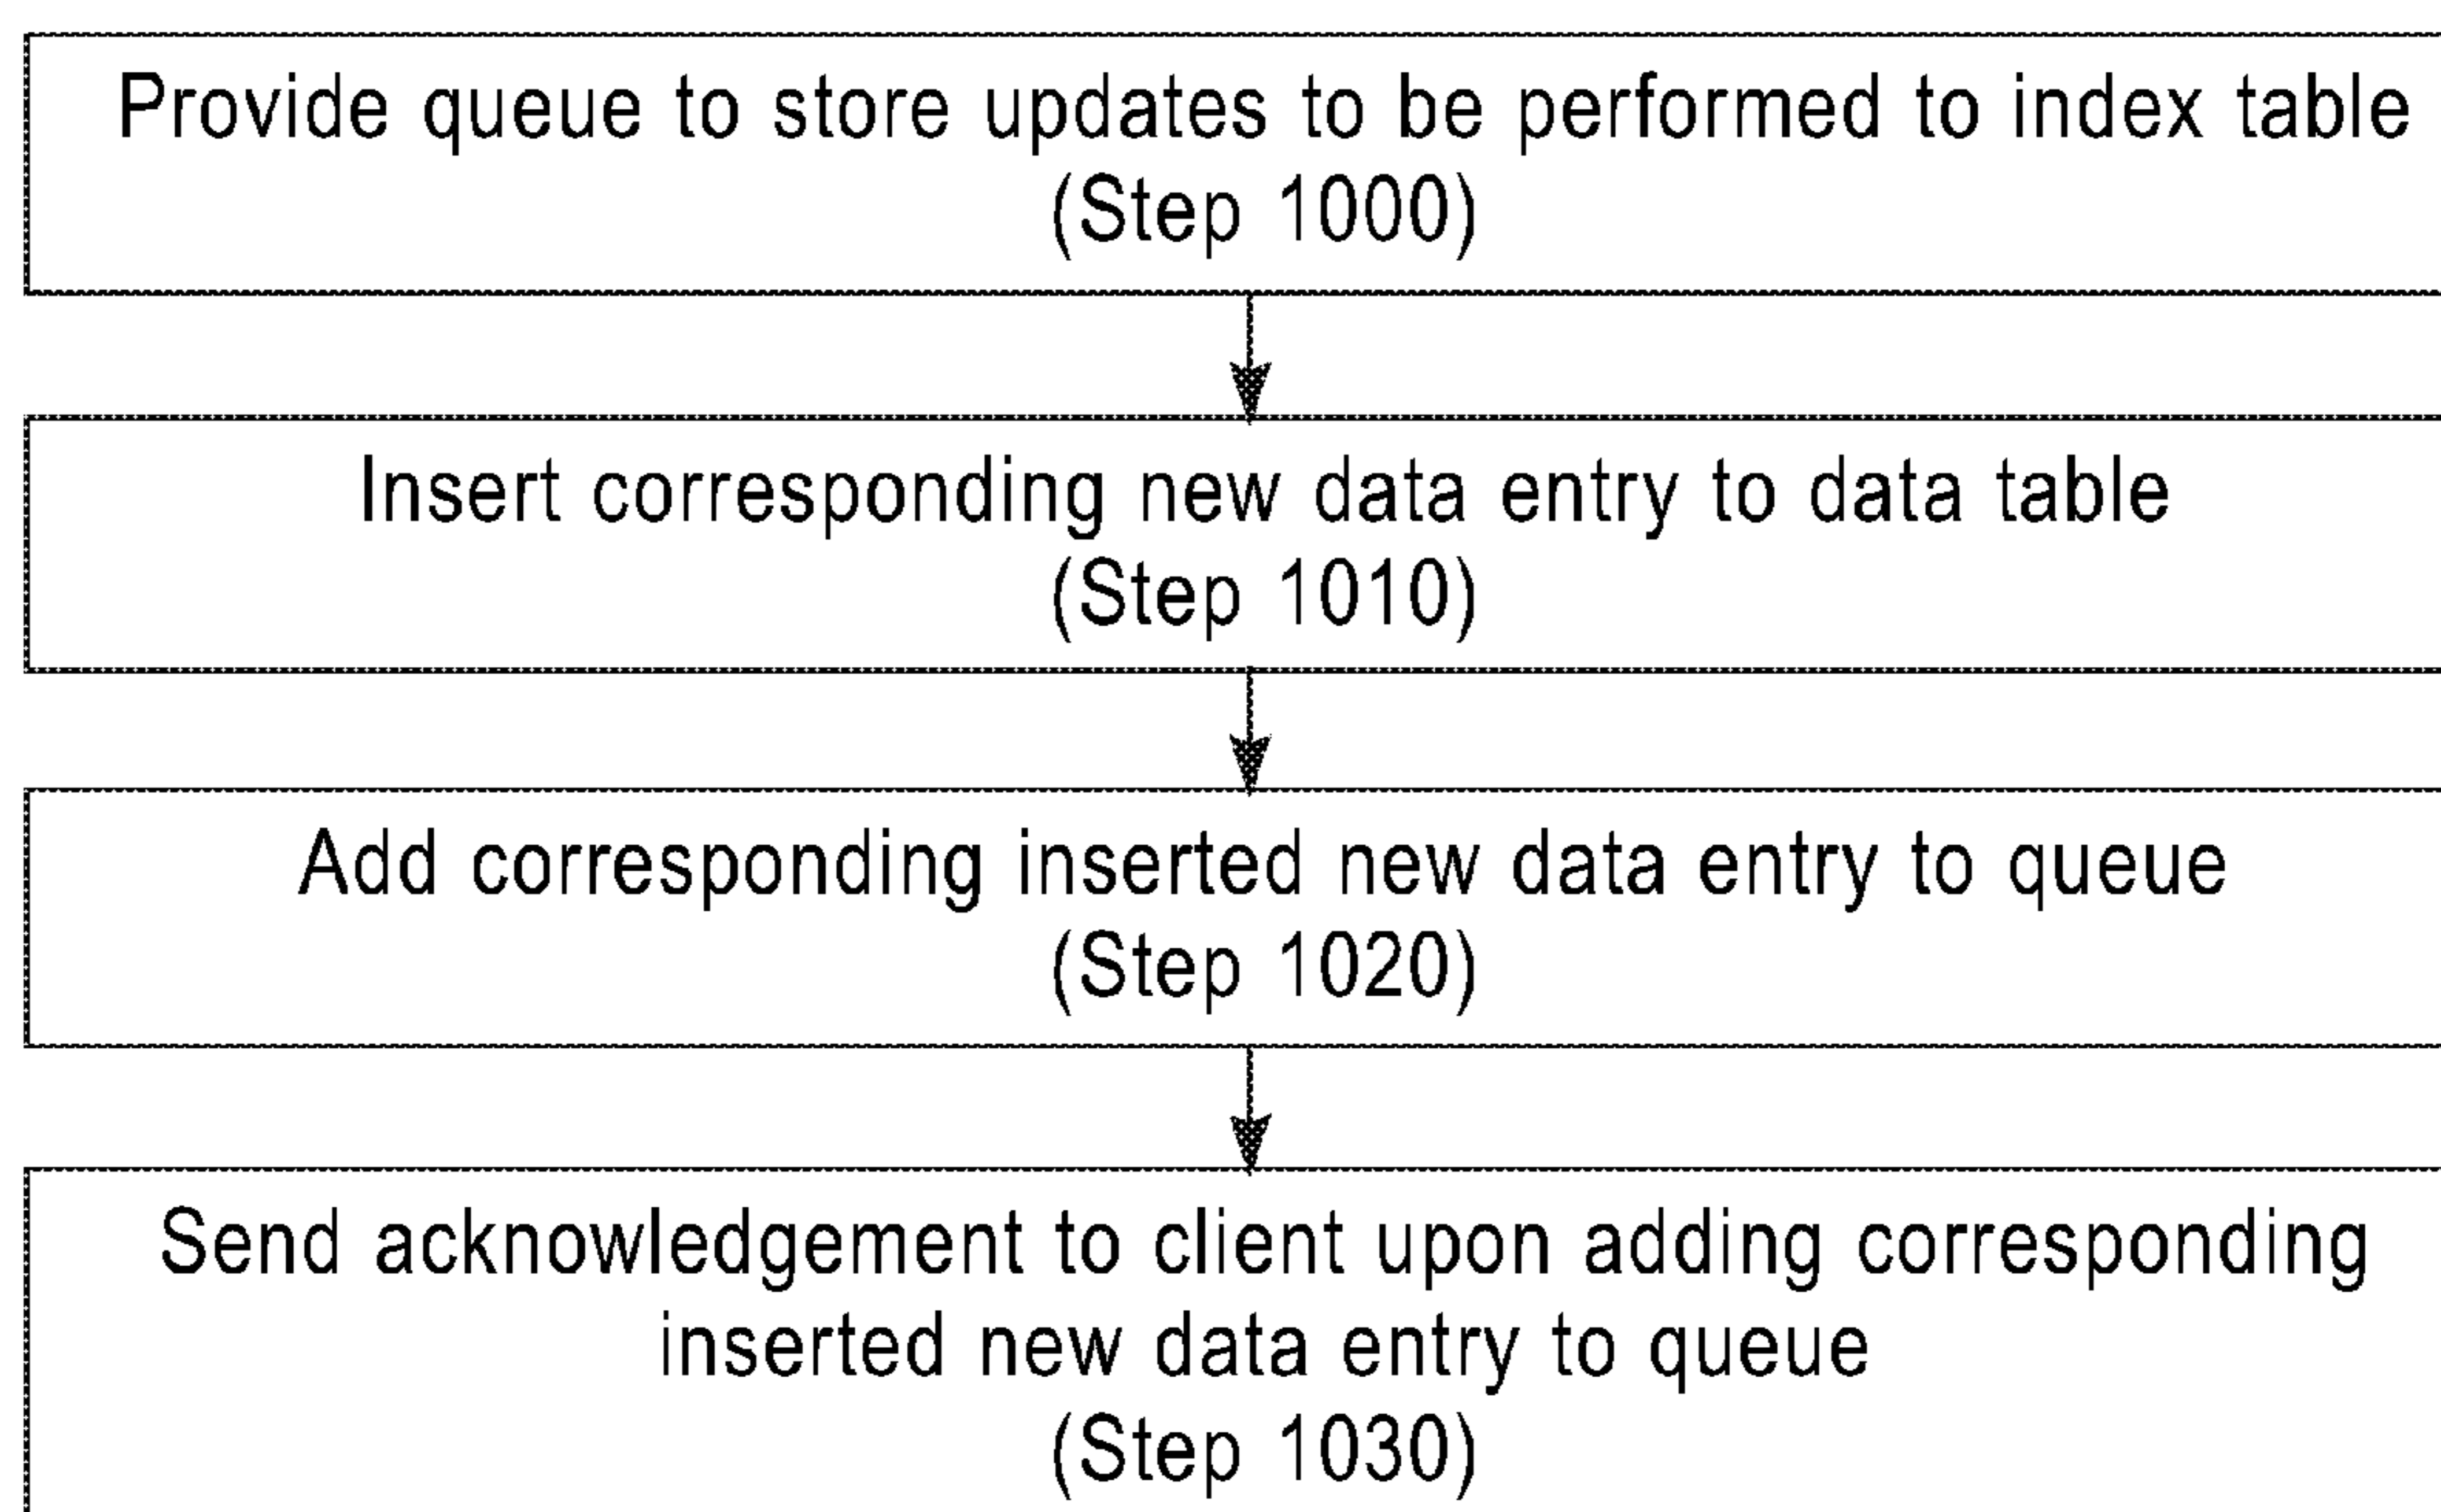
Provide queue to store updates to be performed to index table
(Step 1000)

Insert corresponding new data entry to data table
(Step 1010)

Add corresponding inserted new data entry to queue
(Step 1020)

Send acknowledgement to client upon adding corresponding inserted new data entry to queue
(Step 1030)